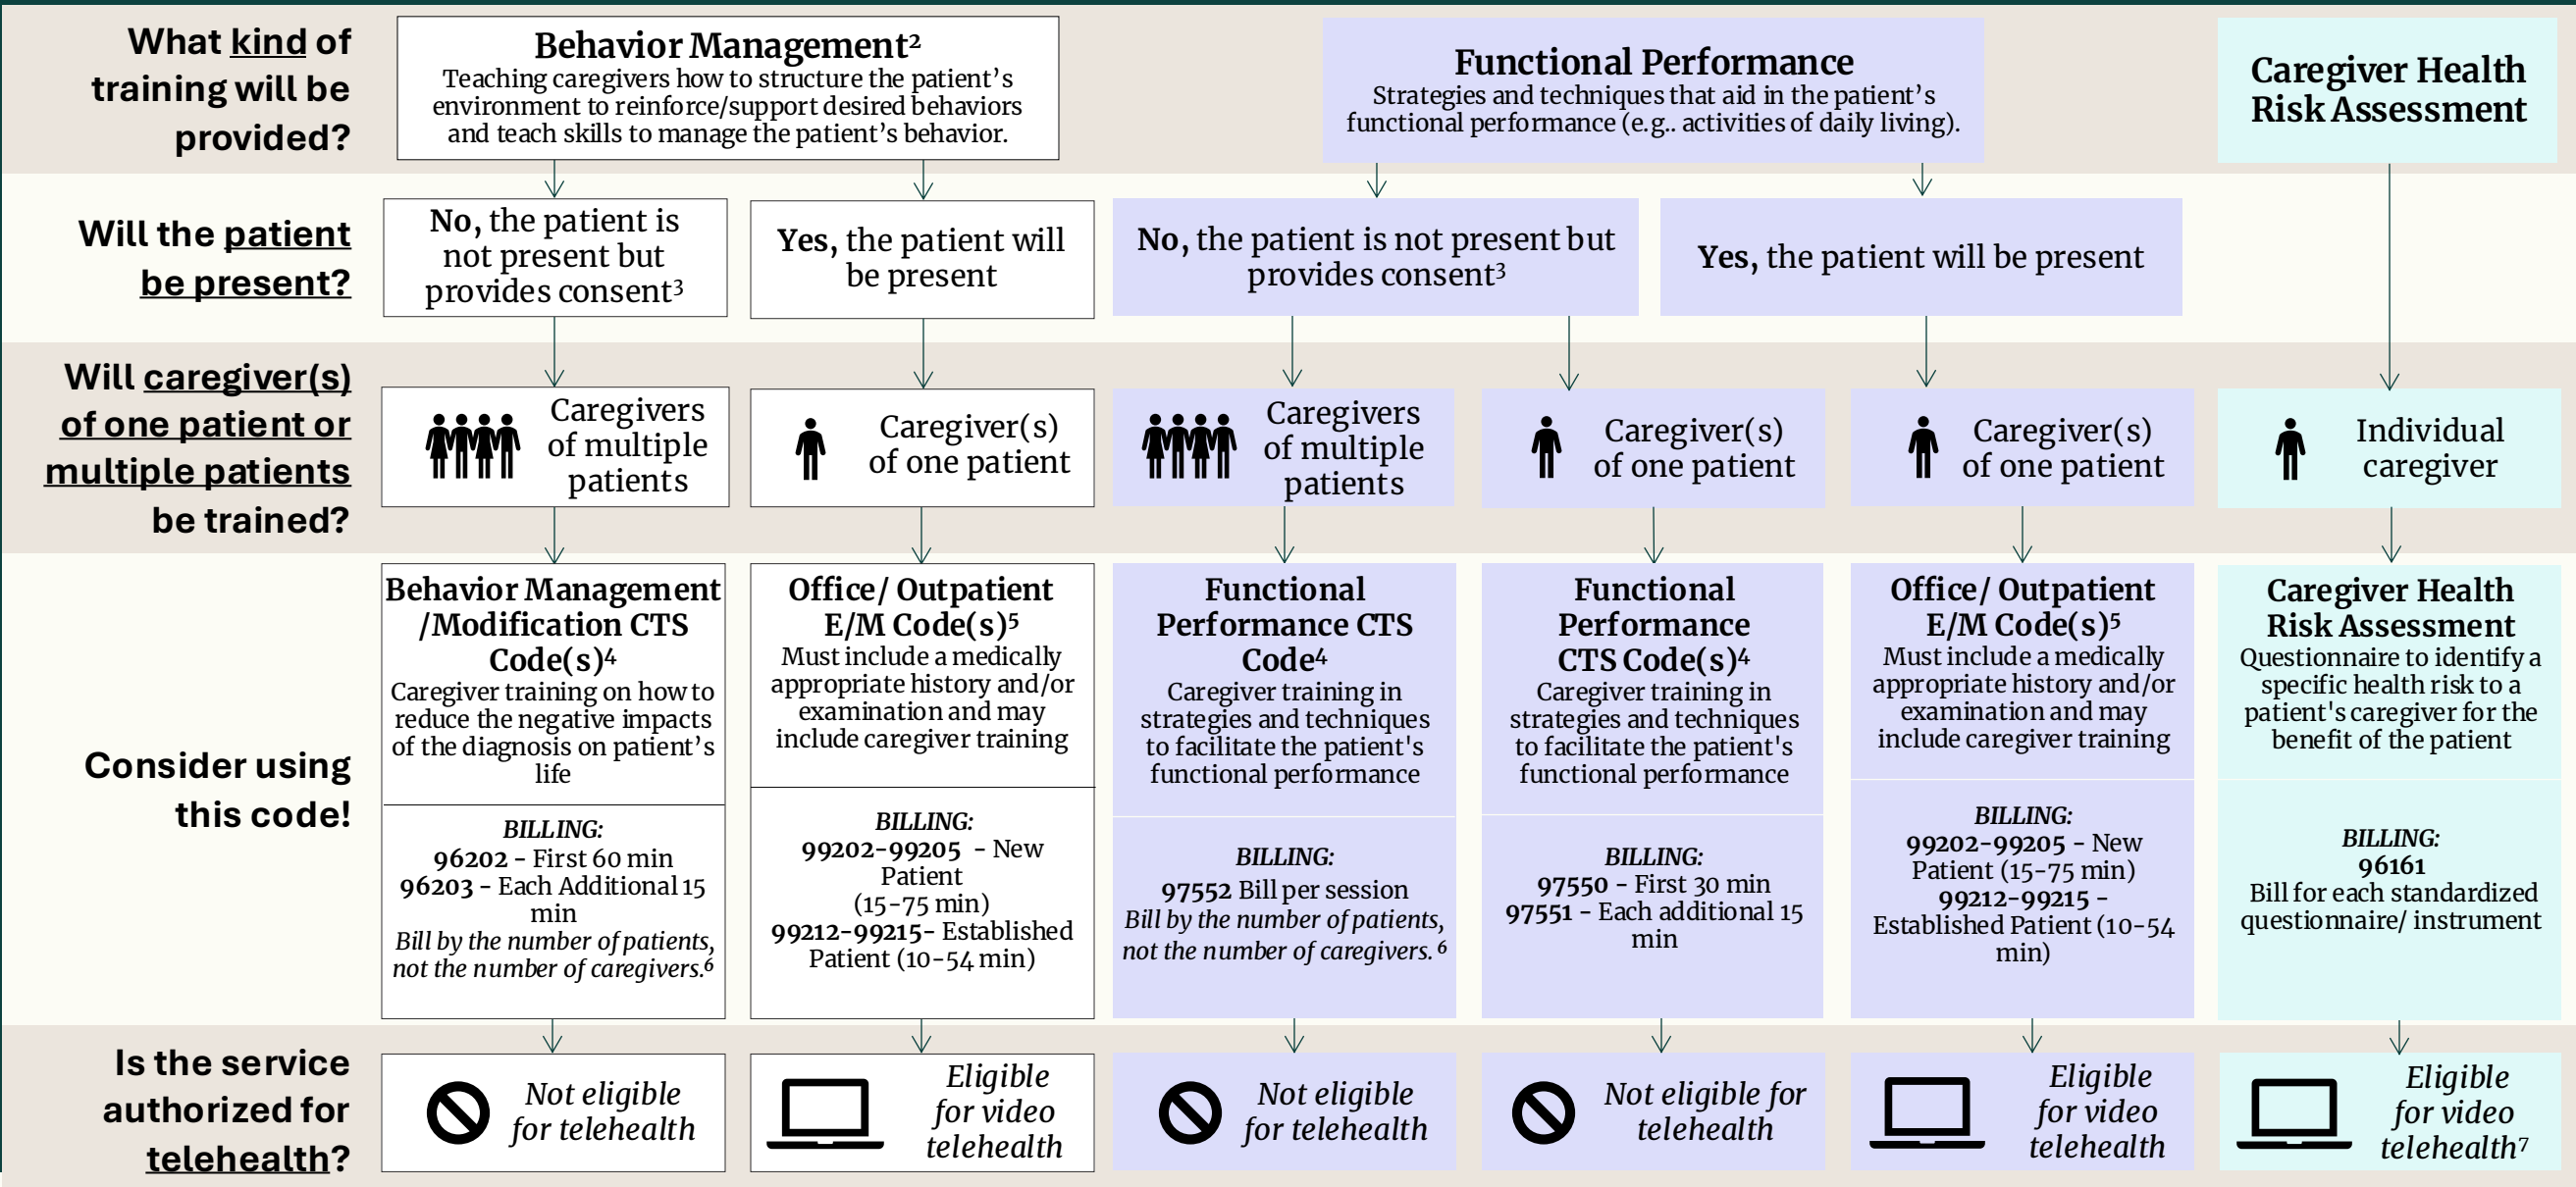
What kind of training will be provided?

Behavior Management²
Teaching caregivers how to structure the patient's environment to reinforce/support desired behaviors and teach skills to manage the patient's behavior.

Functional Performance
Strategies and techniques that aid in the patient's functional performance (e.g.. activities of daily living).

Caregiver Health Risk Assessment

Will the patient be present?

No, the patient is not present but provides consent³

Yes, the patient will be present

No, the patient is not present but provides consent³

Yes, the patient will be present

Will caregiver(s) of one patient or multiple patients be trained?

Caregivers of multiple patients

Caregiver(s) of one patient

Caregivers of multiple patients

Caregiver(s) of one patient

Caregiver(s) of one patient

Individual caregiver

Consider using this code!

Behavior Management /Modification CTS Code(s)⁴
Caregiver training on how to reduce the negative impacts of the diagnosis on patient's life

BILLING:
96202 - First 60 min
96203 - Each Additional 15 min
Bill by the number of patients, not the number of caregivers.⁶

Office/ Outpatient E/M Code(s)⁵
Must include a medically appropriate history and/or examination and may include caregiver training

BILLING:
99202-99205 - New Patient (15-75 min)
99212-99215- Established Patient (10-54 min)

Functional Performance CTS Code⁴
Caregiver training in strategies and techniques to facilitate the patient's functional performance

BILLING:
97552 Bill per session
Bill by the number of patients, not the number of caregivers. ⁶

Functional Performance CTS Code(s)⁴
Caregiver training in strategies and techniques to facilitate the patient's functional performance

BILLING:
97550 - First 30 min
97551 - Each additional 15 min

Office/ Outpatient E/M Code(s)⁵
Must include a medically appropriate history and/or examination and may include caregiver training

BILLING:
99202-99205 - New Patient (15-75 min)
99212-99215 - Established Patient (10-54 min)

Caregiver Health Risk Assessment
Questionnaire to identify a specific health risk to a patient's caregiver for the benefit of the patient

BILLING:
96161
Bill for each standardized questionnaire/ instrument

Is the service authorized for telehealth?

Not eligible for telehealth

Eligible for video telehealth

Not eligible for telehealth

Not eligible for telehealth

Eligible for video telehealth

Eligible for video telehealth⁷